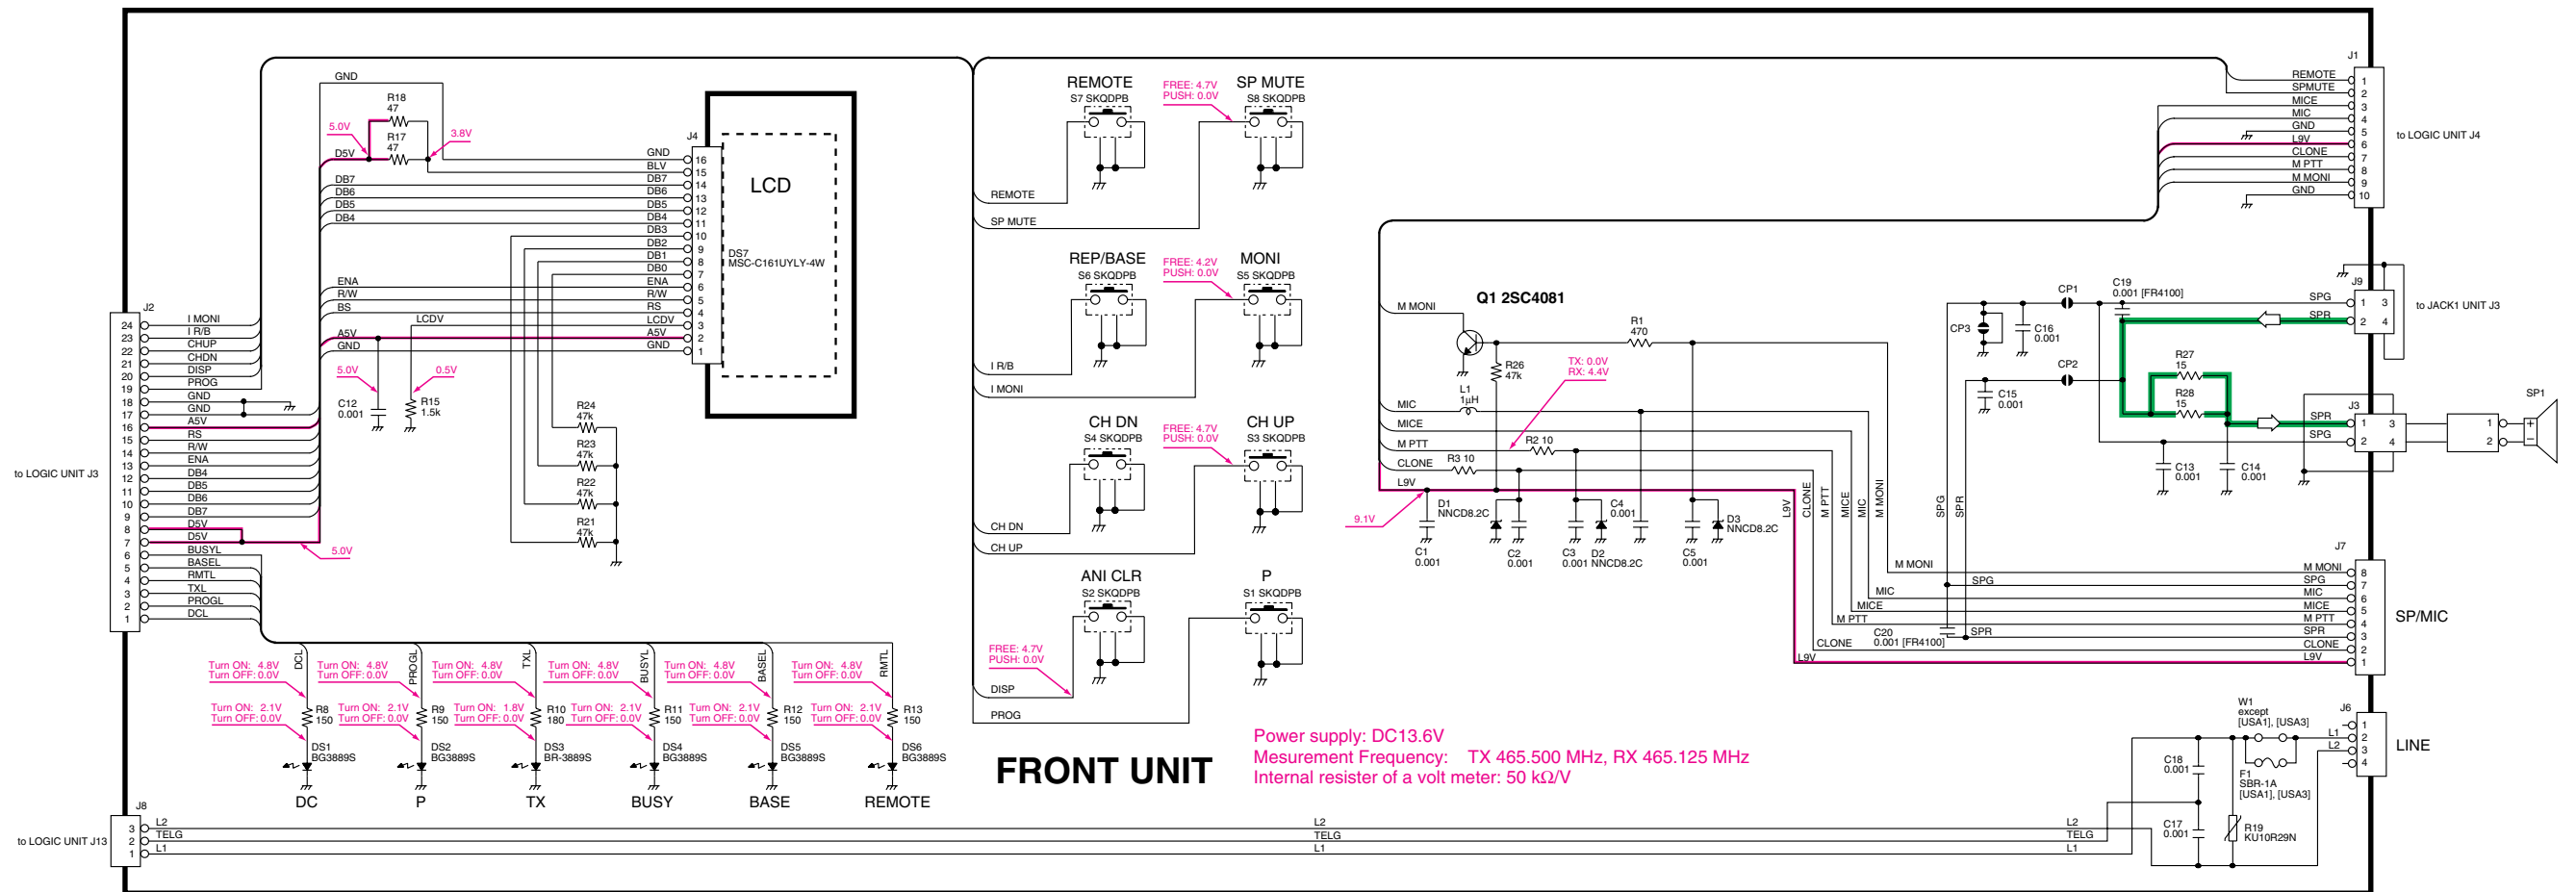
FRONT UNIT

Power supply: DC13.6V
Mesurement Frequency: TX 465.500 MHz, RX 465.125 MHz
Internal resister of a volt meter: 50 kΩ/V

to LOGIC UNIT J3

J2
24 I MONI
23 I R/B
22 CHUP
21 CHDN
20 DISP
19 PROG
18 GND
17 GND
16 A5V
15 RS
14 R/W
13 ENA
12 DB4
11 DB5
10 DB6
9 DB7
8 D5V
7 D5V
6 BUSYL
5 BASEL
4 RMTL
3 TXL
2 PROGL
1 DCL

GND
R18 47
5.0V
R17 47
3.8V
D5V
DB7
DB6
DB5
DB4
ENA
R/W
BS
LCDV
A5V
GND
5.0V
0.5V
C12 0.001
R15 1.5k
R24 47k
R23 47k
R22 47k
R21 47k
5.0V

J4
16 GND
15 BLV
14 DB7
13 DB6
12 DB5
11 DB4
10 DB3
9 DB2
8 DB1
7 DB0
6 ENA
5 R/W
4 RS
3 LCDV
2 A5V
1 GND

LCD
DS7
MSC-C161UYLY-4W

REMOTE
S7 SKQDPB
FREE: 4.7V
PUSH: 0.0V
SP MUTE
S8 SKQDPB
REMOTE
SP MUTE

REP/BASE
S6 SKQDPB
FREE: 4.2V
PUSH: 0.0V
MONI
S5 SKQDPB
I R/B
I MONI

CH DN
S4 SKQDPB
FREE: 4.7V
PUSH: 0.0V
CH UP
S3 SKQDPB
CH DN
CH UP

ANI CLR
S2 SKQDPB
P
S1 SKQDPB
FREE: 4.7V
PUSH: 0.0V
DISP
PROG

Turn ON: 4.8V
Turn OFF: 0.0V
DCL
Turn ON: 2.1V
Turn OFF: 0.0V
R8 150
DS1 BG3889S
DC

Turn ON: 4.8V
Turn OFF: 0.0V
PROGL
Turn ON: 2.1V
Turn OFF: 0.0V
R9 150
DS2 BG3889S
P

Turn ON: 4.8V
Turn OFF: 0.0V
TXL
Turn ON: 1.8V
Turn OFF: 0.0V
R10 180
DS3 BR-3889S
TX

Turn ON: 4.8V
Turn OFF: 0.0V
BUSYL
Turn ON: 2.1V
Turn OFF: 0.0V
R11 150
DS4 BG3889S
BUSY

Turn ON: 4.8V
Turn OFF: 0.0V
BASEL
Turn ON: 2.1V
Turn OFF: 0.0V
R12 150
DS5 BG3889S
BASE

Turn ON: 4.8V
Turn OFF: 0.0V
RMTL
Turn ON: 2.1V
Turn OFF: 0.0V
R13 150
DS6 BG3889S
REMOTE

J8
to LOGIC UNIT J13
3 L2
2 TELG
1 L1
L2
TELG
L1
L2
TELG
L1

J1
REMOTE 1
SPMUTE 2
MICE 3
MIC 4
GND 5
L9V 6
CLONE 7
M PTT 8
M MONI 9
GND 10
to LOGIC UNIT J4

M MONI
Q1 2SC4081
R1 470
R26 47k
L1 1µH
TX: 0.0V
RX: 4.4V
MIC
MICE
M PTT
R2 10
CLONE
R3 10
L9V
9.1V
D1 NNCD8.2C
C1 0.001
C2 0.001
C3 0.001
D2 NNCD8.2C
C4 0.001
C5 0.001
D3 NNCD8.2C
L9V
CLONE
M PTT
MICE
MIC
M MONI
SPG
SPR

CP1
C19 0.001 [FR4100]
CP3
C16 0.001
CP2
C15 0.001
R27 15
R28 15
C13 0.001
C14 0.001

J9
1 3
2 4
SPG
SPR
to JACK1 UNIT J3

J3
SPR
SPG
1 3
2 4
1
2
SP1

J7
M MONI
SPG
MIC
MICE
M PTT
SPR
CLONE
L9V
M MONI 8
SPG 7
MIC 6
MICE 5
M PTT 4
SPR 3
CLONE 2
L9V 1
C20 0.001 [FR4100]
SP/MIC

J6
W1 except [USA1], [USA3]
L1
L2
1
2
3
4
LINE
C18 0.001
F1 SBR-1A [USA1], [USA3]
C17 0.001
R19 KU10R29N